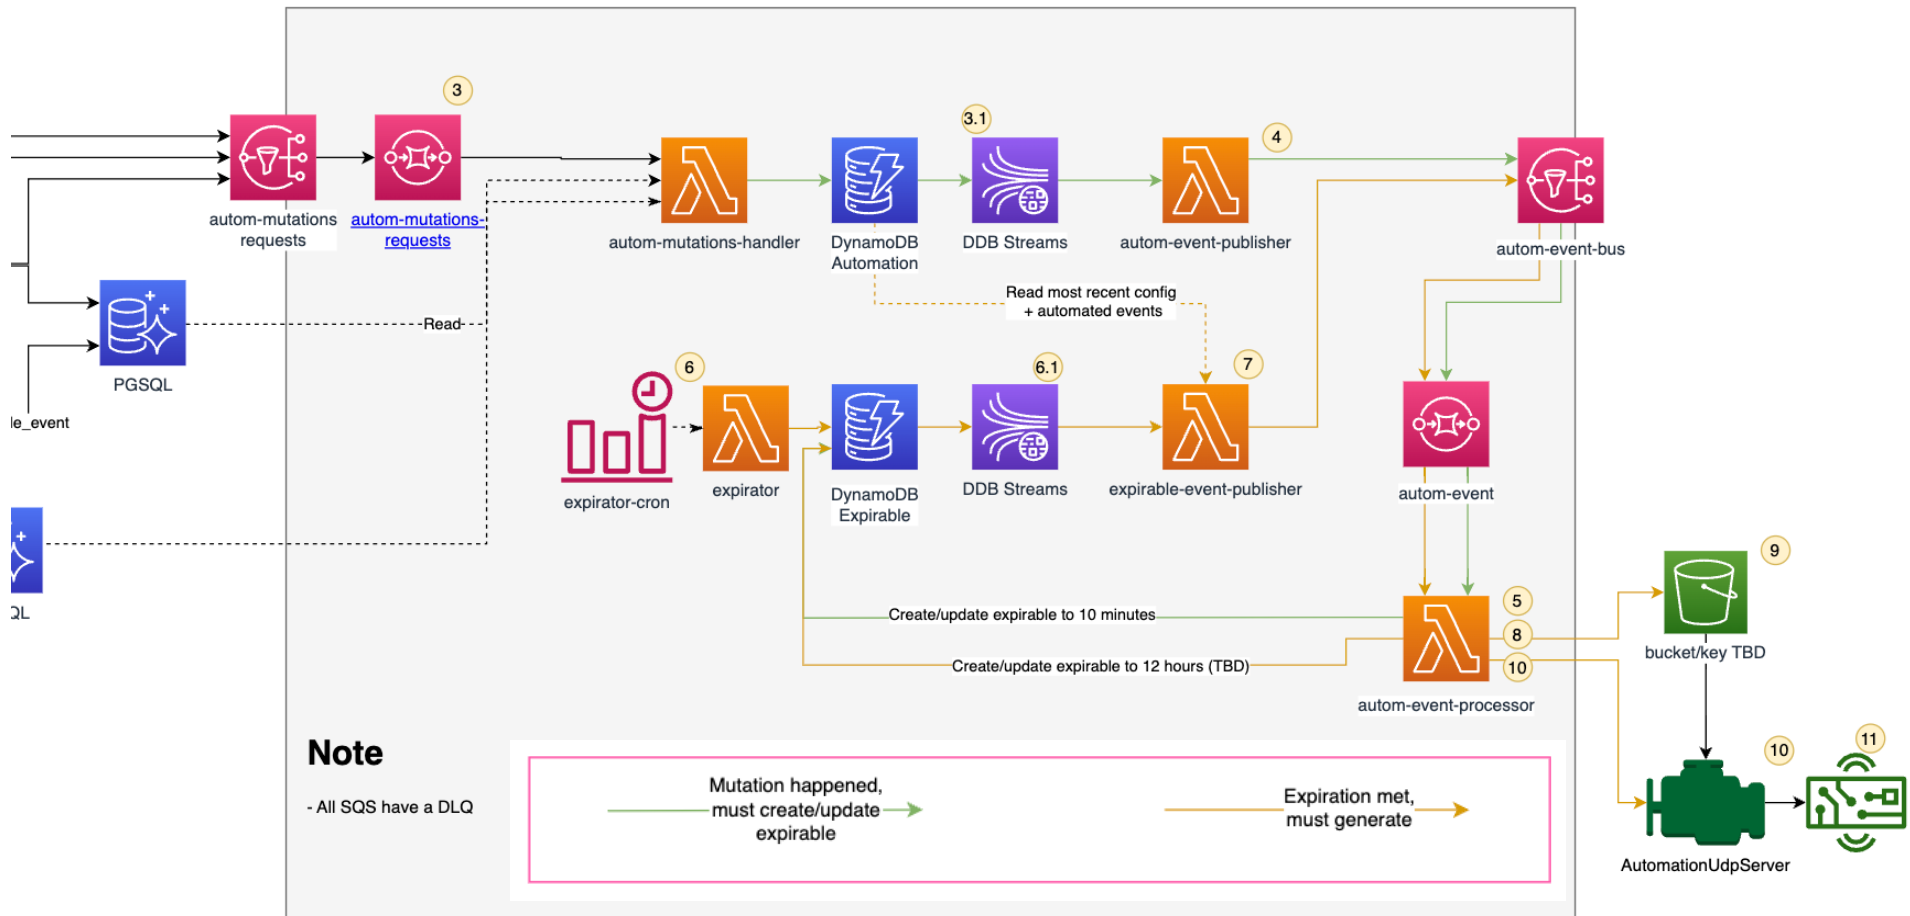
3

autom-mutations requests

autom-mutations-requests

autom-mutations-handler

DynamoDB Automation

3.1

DDB Streams

4

autom-event-publisher

autom-event-bus

Read most recent config + automated events

PGSQL

Read

le_event

6

expirator-cron

expirator

DynamoDB Expirable

6.1

DDB Streams

7

expirable-event-publisher

autom-event

QL

Create/update expirable to 10 minutes

Create/update expirable to 12 hours (TBD)

5

8

10

autom-event-processor

9

bucket/key TBD

10

11

AutomationUdpServer

Note

- All SQS have a DLQ

Mutation happened, must create/update expirable

Expiration met, must generate